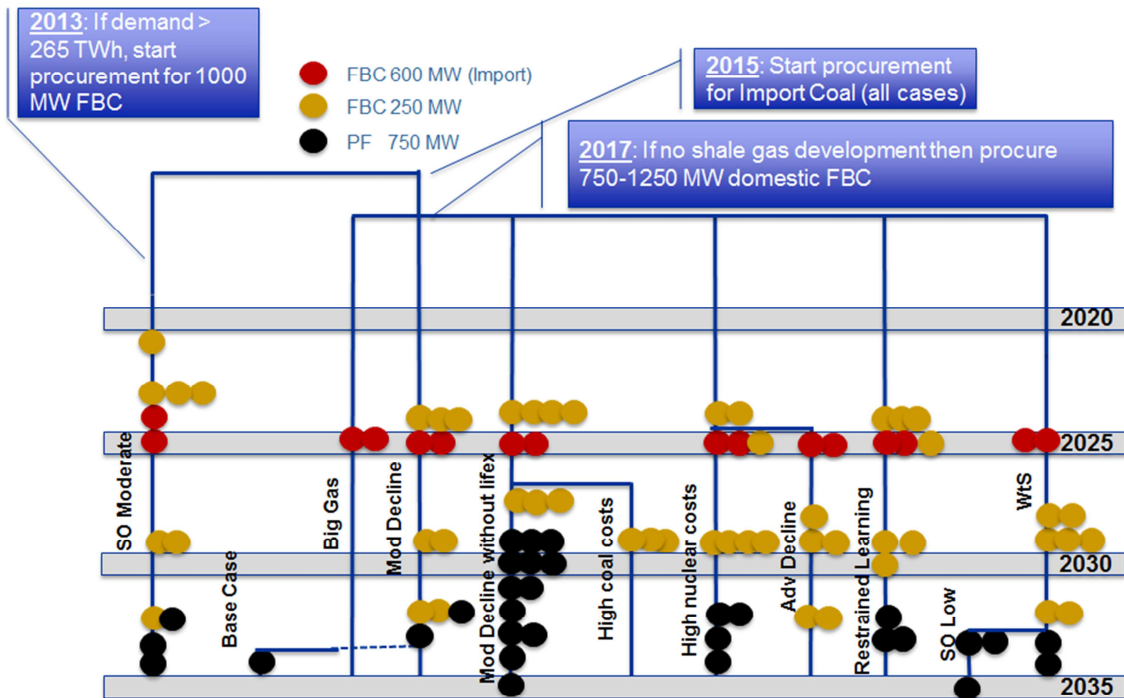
2013: If demand > 265 TWh, start procurement for 1000 MW FBC

FBC 600 MW (Import)
FBC 250 MW
PF 750 MW

2015: Start procurement for Import Coal (all cases)

2017: If no shale gas development then procure 750-1250 MW domestic FBC

2020

2025

2030

2035

SO Moderate

Base Case

Big Gas

Mod Decline

Mod Decline without lifex

High coal costs

High nuclear costs

Adv Decline

Restrained Learning

SO Low

WtS